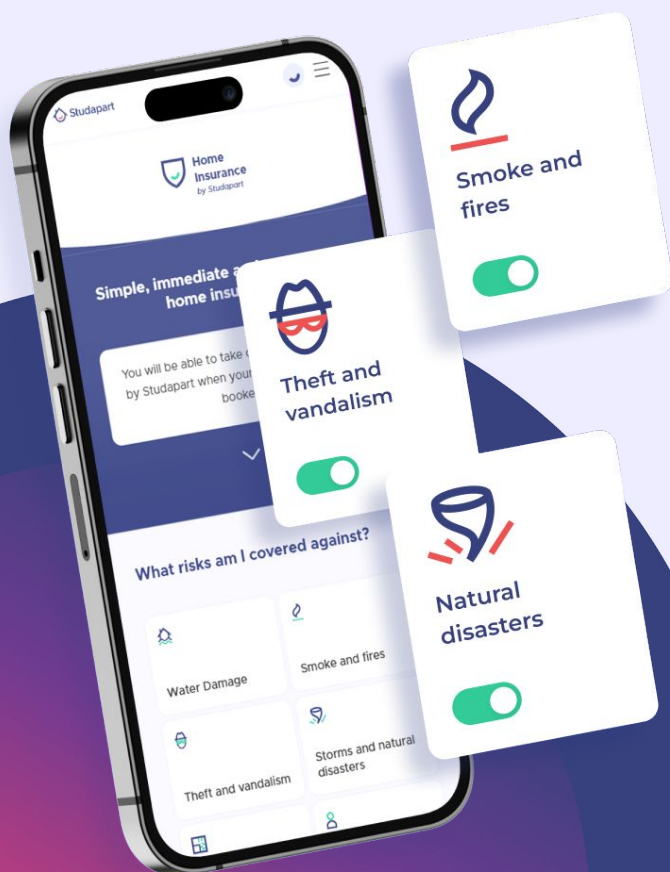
Studapart

Home Insurance by Studapart

Simple, immediate a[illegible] home insu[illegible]

You will be able to take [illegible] by Studapart when your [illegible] booke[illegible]

What risks am I covered against?

Water Damage

Smoke and fires

Theft and vandalism

Storms and natural disasters

Smoke and fires

Theft and vandalism

Natural disasters